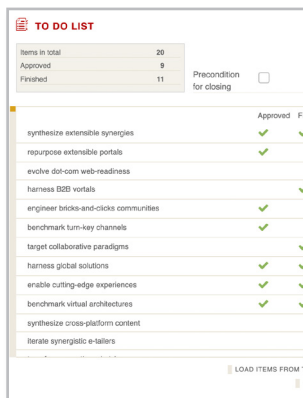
TO DO LIST

| Items in total | 20 |
|---|---|
| Approved | 9 |
| Finished | 11 |

Precondition for closing

| | Approved | F |
|---|---|---|
| synthesize extensible synergies | ✔ | ✔ |
| repurpose extensible portals | ✔ | |
| evolve dot-com web-readiness | | |
| harness B2B vortals | | ✔ |
| engineer bricks-and-clicks communities | ✔ | |
| benchmark turn-key channels | ✔ | |
| target collaborative paradigms | | ✔ |
| harness global solutions | ✔ | ✔ |
| enable cutting-edge experiences | ✔ | ✔ |
| benchmark virtual architectures | ✔ | ✔ |
| synthesize cross-platform content | | |
| iterate synergistic e-tailers | | |
| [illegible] | | |

LOAD ITEMS FROM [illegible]